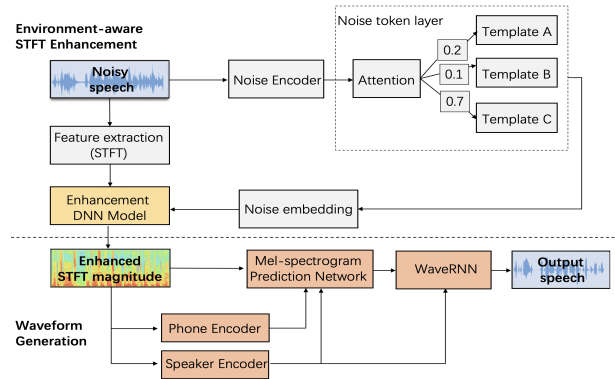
Environment-aware STFT Enhancement

Noise token layer

Noisy speech

Noise Encoder

Attention

0.2

0.1

0.7

Template A

Template B

Template C

Feature extraction (STFT)

Enhancement DNN Model

Noise embedding

Enhanced STFT magnitude

Mel-spectrogram Prediction Network

WaveRNN

Output speech

Waveform Generation

Phone Encoder

Speaker Encoder